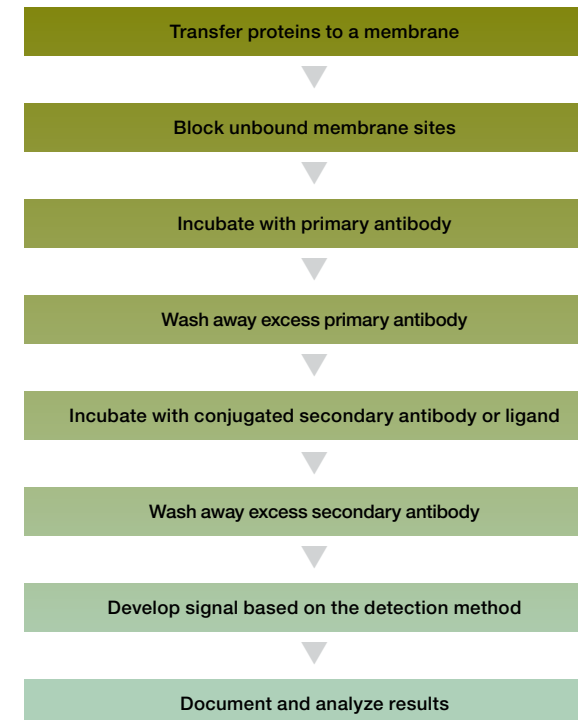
Transfer proteins to a membrane

Block unbound membrane sites

Incubate with primary antibody

Wash away excess primary antibody

Incubate with conjugated secondary antibody or ligand

Wash away excess secondary antibody

Develop signal based on the detection method

Document and analyze results